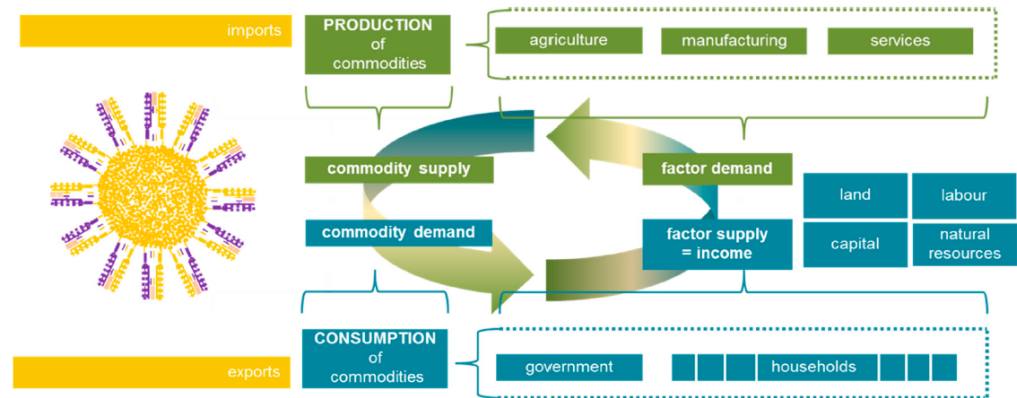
imports

PRODUCTION of commodities

agriculture

manufacturing

services

commodity supply

factor demand

commodity demand

factor supply = income

land

labour

capital

natural resources

exports

CONSUMPTION of commodities

government

households